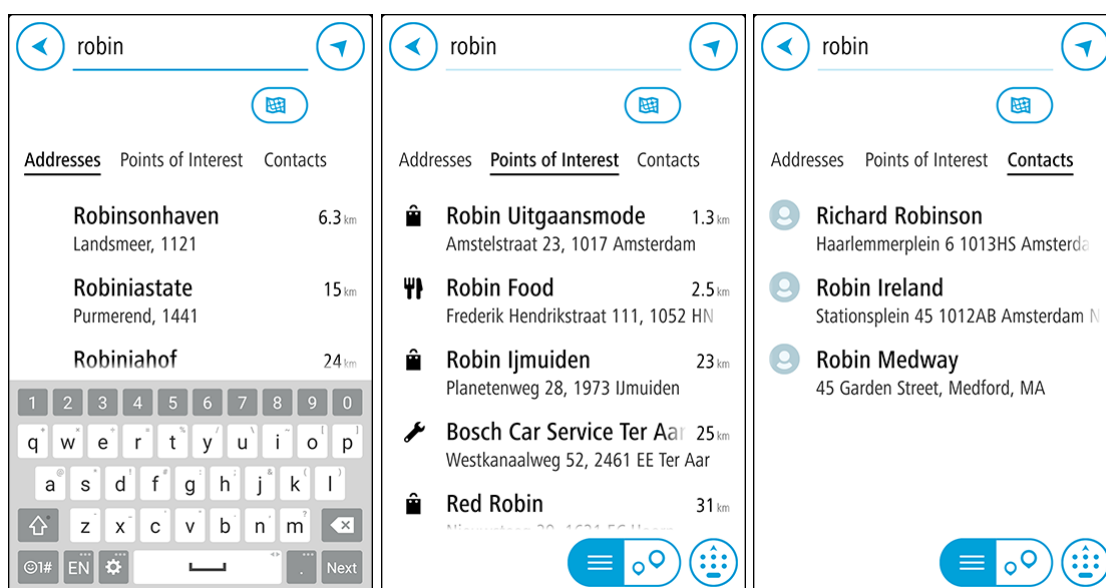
robin

Addresses Points of Interest Contacts

Robinsonhaven 6.3 km
Landsmeer, 1121

Robiniastate 15 km
Purmerend, 1441

Robiniahof 24 km

1 2 3 4 5 6 7 8 9 0
q w e r t y u i o p
a s d f g h j k l
z x c v b n m
©1# EN Next

robin

Addresses Points of Interest Contacts

Robin Uitgaansmode 1.3 km
Amstelstraat 23, 1017 Amsterdam

Robin Food 2.5 km
Frederik Hendrikstraat 111, 1052 HN

Robin Ijmuiden 23 km
Planetenweg 28, 1973 IJmuiden

Bosch Car Service Ter Aar 25 km
Westkanaalweg 52, 2461 EE Ter Aar

Red Robin 31 km
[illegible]

robin

Addresses Points of Interest Contacts

Richard Robinson
Haarlemmerplein 6 1013HS Amsterda

Robin Ireland
Stationsplein 45 1012AB Amsterdam N

Robin Medway
45 Garden Street, Medford, MA